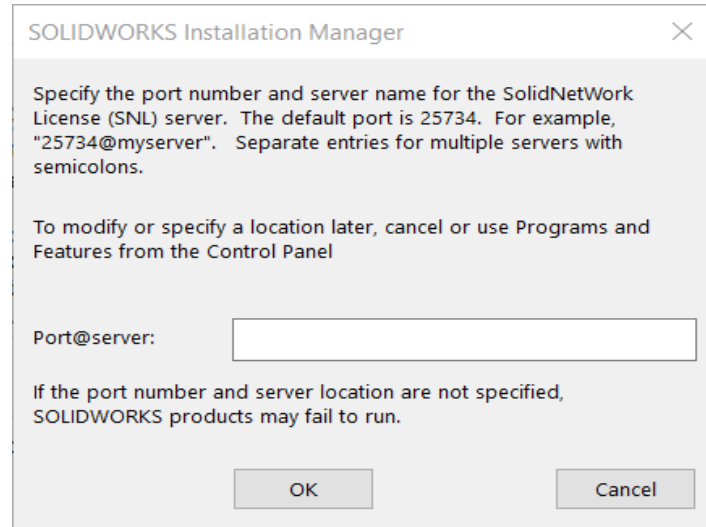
SOLIDWORKS Installation Manager

Specify the port number and server name for the SolidNetWork License (SNL) server. The default port is 25734. For example, "25734@myserver". Separate entries for multiple servers with semicolons.

To modify or specify a location later, cancel or use Programs and Features from the Control Panel

Port@server:

If the port number and server location are not specified, SOLIDWORKS products may fail to run.

OK

Cancel